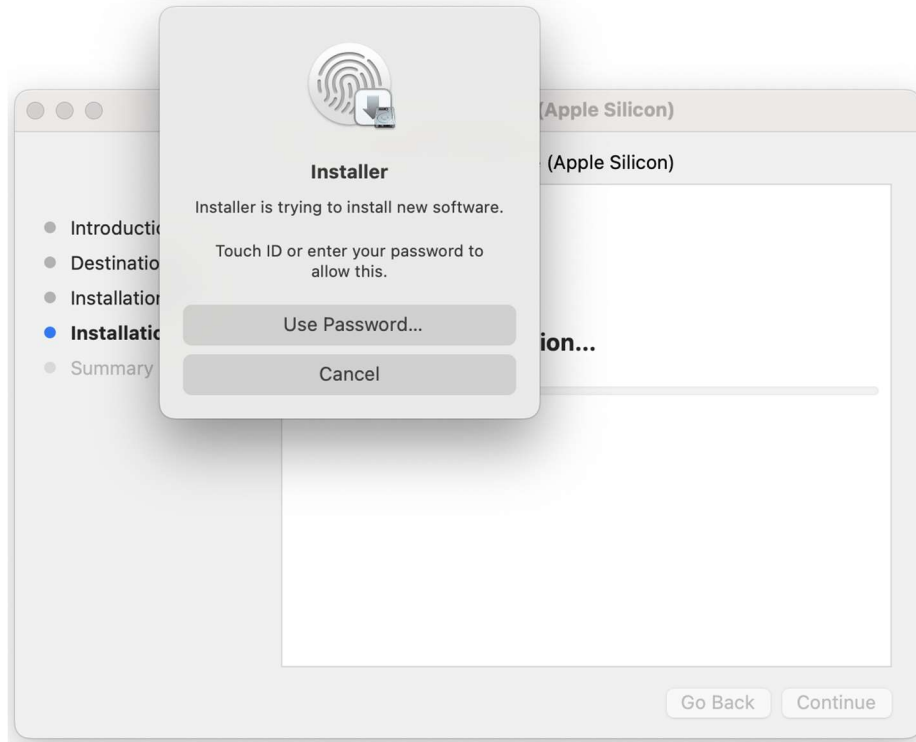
(Apple Silicon)

(Apple Silicon)

Introducti
Destinatio
Installatior
Installatic
Summary

ion...

Installer

Installer is trying to install new software.

Touch ID or enter your password to allow this.

Use Password...

Cancel

Go Back
Continue